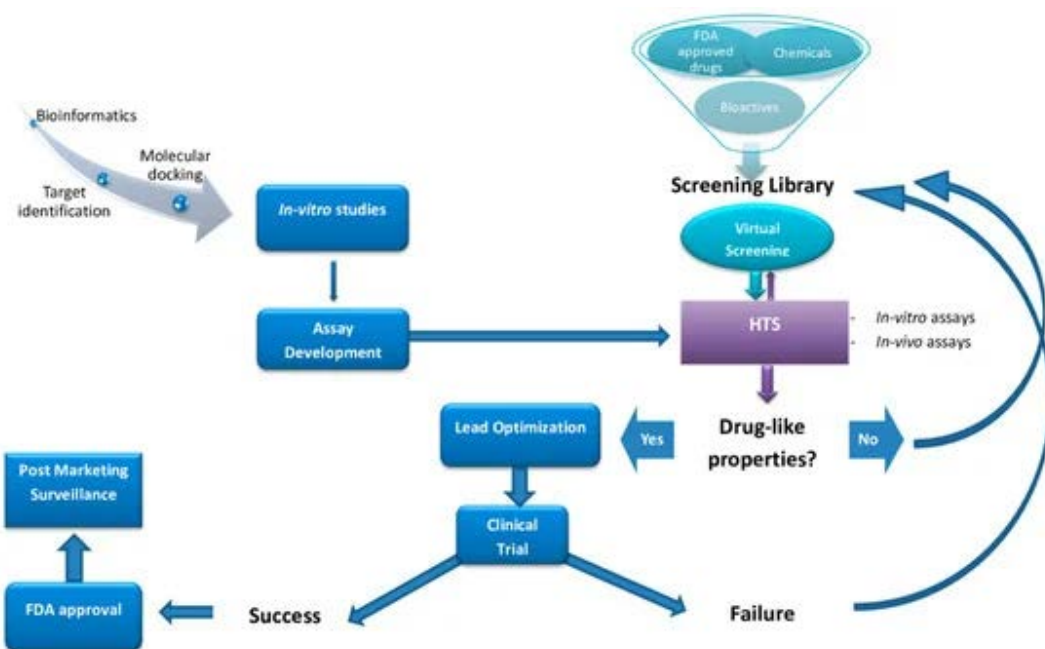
FDA approved drugs

Chemicals

Bioactives

Bioinformatics

Molecular docking

Target identification

In-vitro studies

Screening Library

Virtual Screening

Assay Development

HTS

- In-vitro assays
- In-vivo assays

Lead Optimization

Yes

Drug-like properties?

No

Post Marketing Surveillance

Clinical Trial

FDA approval

Success

Failure